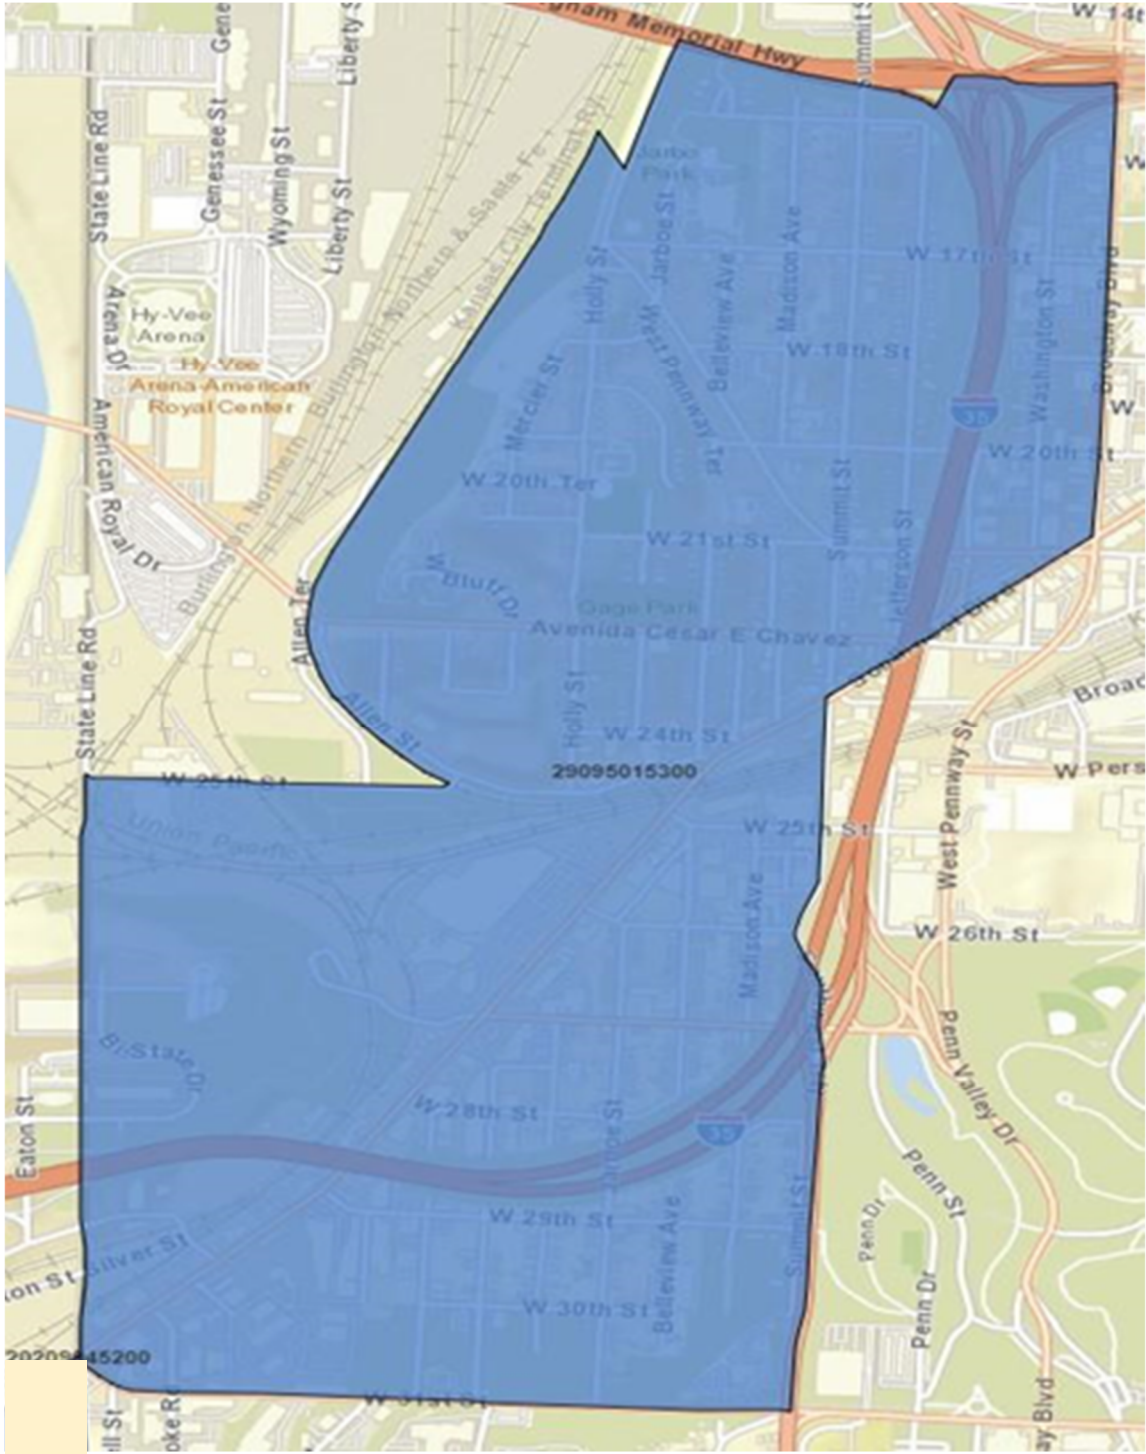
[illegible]ngham Memorial Hwy
W 14th
Summit St
Liberty St
Gene
State Line Rd
Genessee St
Wyoming St
Liberty St
Burlington Northern & Santa Fe
Kansas City Terminal Rd
Jarbo Park
Jarboe St
Holly St
West Pennway Ter
Belleview Ave
Madison Ave
W 17th St
Washington St
Broadway Blvd
Hy-Vee Arena
Arena Dr
Hy-Vee Arena-American Royal Center
Burlington Northern
Mercier St
W 18th St
American Royal Dr
W 20th Ter
W 20th St
Burlington Northern
W 21st St
Summit St
Jefferson St
W Bluff Dr
Allen Ter
Gage Park
Avenida Cesar E Chavez
Broad
Holly St
Allen St
W 24th St
West Pennway St
State Line Rd
W 25th St
29095015300
W Pers
Union Pacific
W 25th St
Madison Ave
W 26th St
BiState Dr
Penn Valley Dr
W 28th St
Jarboe St
Eaton St
Penn St
W 29th St
Belleview Ave
Summit St
Penn Dr
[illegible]on St
Silver St
W 30th St
Penn Dr
20209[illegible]45200
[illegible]ll St
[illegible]oke R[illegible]
W 31st St
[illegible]ay Blvd